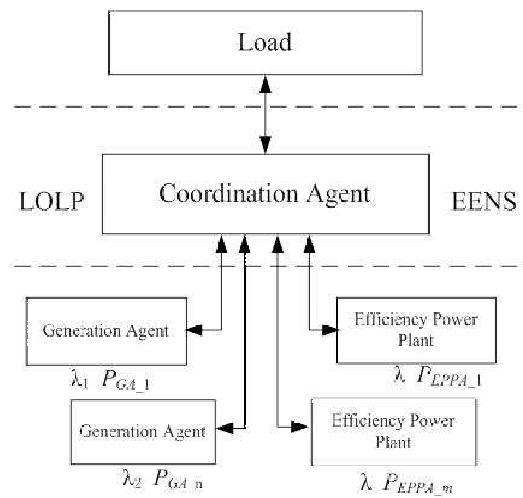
Load

LOLP

Coordination Agent

EENS

Generation Agent

$\lambda_1$ $P_{GA\_1}$

Efficiency Power Plant

$\lambda$ $P_{EPPA\_1}$

Generation Agent

$\lambda_2$ $P_{GA\_n}$

Efficiency Power Plant

$\lambda$ $P_{EPPA\_m}$